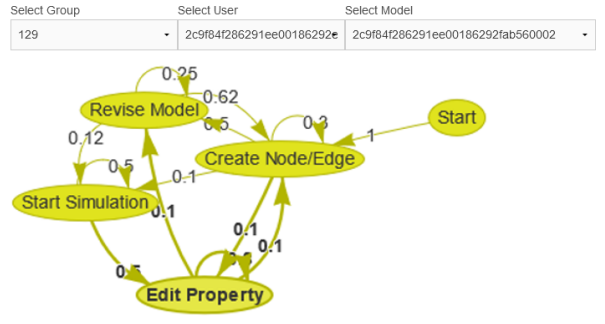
Select Group
129
Select User
2c9f84f286291ee00186292
Select Model
2c9f84f286291ee00186292fab560002

0.25
Revise Model
0.62
0.5
0.3
Start
1
0.12
Create Node/Edge
0.5
0.1
Start Simulation
0.1
0.1
0.1
0.5
0.3
Edit Property